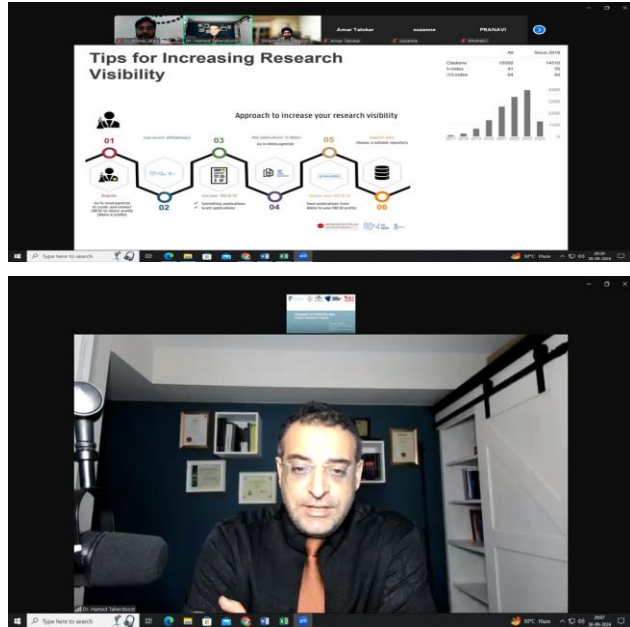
Amar Talokar suzanne PRANAVI

Dr. Hamed Taherdoost

Amar Talokar

suzanne

PRANAVI

Tips for Increasing Research Visibility

| | All | Since 2019 |
|---|---|---|
| Citations | 15560 | 14510 |
| h-index | 41 | 35 |
| i10-index | 84 | 69 |

Approach to increase your research visibility

01

02

03

04

05

06

Register

Get email

Import data
Choose a suitable repository

Submitting publications
Grant applications

Type here to search

30°C Haze

Dr. Hamed Taherdoost

Type here to search

30°C Haze